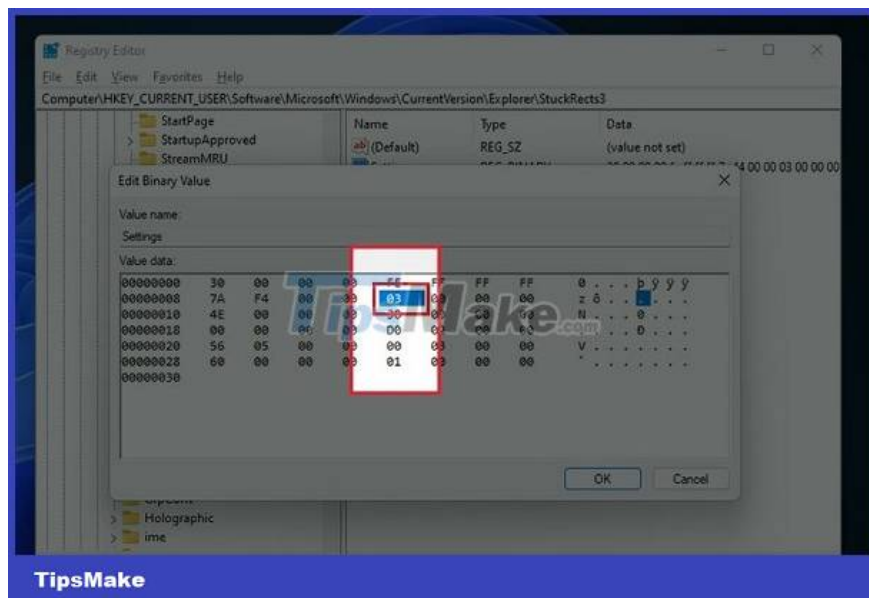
Registry Editor

File Edit View Favorites Help

Computer\HKEY_CURRENT_USER\Software\Microsoft\Windows\CurrentVersion\Explorer\StuckRects3

StartPage
StartupApproved
StreamMRU

| Name | Type | Data |
|---|---|---|
| (Default) | REG_SZ | (value not set) |
| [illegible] | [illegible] | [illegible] 4 00 00 03 00 00 00 |

Edit Binary Value

Value name:

Settings

Value data:

| | | | | | | | | | |
|---|---|---|---|---|---|---|---|---|---|
| 00000000 | 30 | 00 | 00 | 00 | FE | FF | FF | FF | 0 . . . þ ÿ ÿ ÿ |
| 00000008 | 7A | F4 | 00 | 00 | 03 | 00 | 00 | 00 | z ô . . . . . . |
| 00000010 | 4E | 00 | 00 | 00 | 30 | 00 | 00 | 00 | N . . . 0 . . . |
| 00000018 | 00 | 00 | 00 | 00 | D0 | 00 | 00 | 00 | . . . . Ð . . . |
| 00000020 | 56 | 05 | 00 | 00 | 00 | 03 | 00 | 00 | V . . . . . . . |
| 00000028 | 60 | 00 | 00 | 00 | 01 | 00 | 00 | 00 | ` . . . . . . . |
| 00000030 | | | | | | | | | |

OK Cancel

Holographic
ime

TipsMake.com

TipsMake